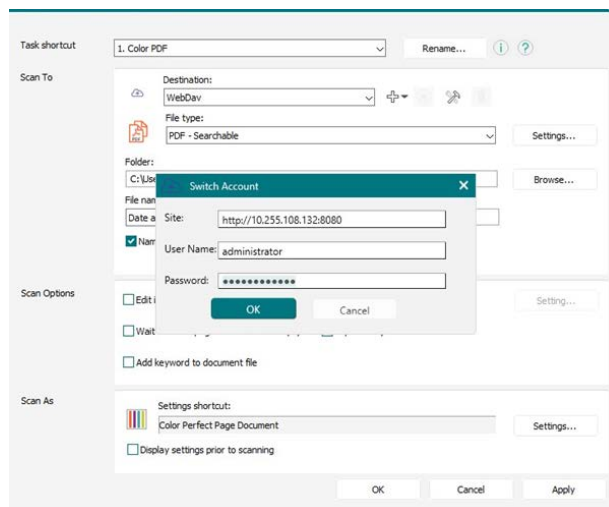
Task shortcut
1. Color PDF
Rename...
Scan To
Destination:
WebDav
File type:
PDF - Searchable
Settings...
Folder:
C:\Use
Browse...
File nam
Date a
Nam
Switch Account
Site: http://10.255.108.132:8080
User Name: administrator
Password: ••••••••••••••
OK
Cancel
Scan Options
Edit i
Setting...
Wait
Add keyword to document file
Scan As
Settings shortcut:
Color Perfect Page Document
Settings...
Display settings prior to scanning
OK
Cancel
Apply